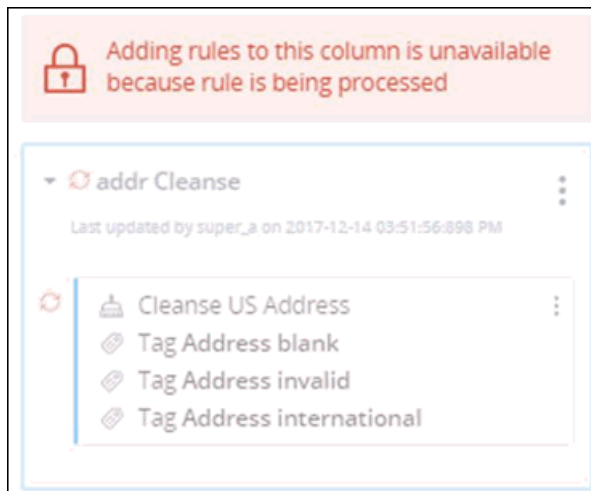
Adding rules to this column is unavailable because rule is being processed

addr Cleanse

Last updated by super_a on 2017-12-14 03:51:56:898 PM

Cleanse US Address
Tag Address blank
Tag Address invalid
Tag Address international